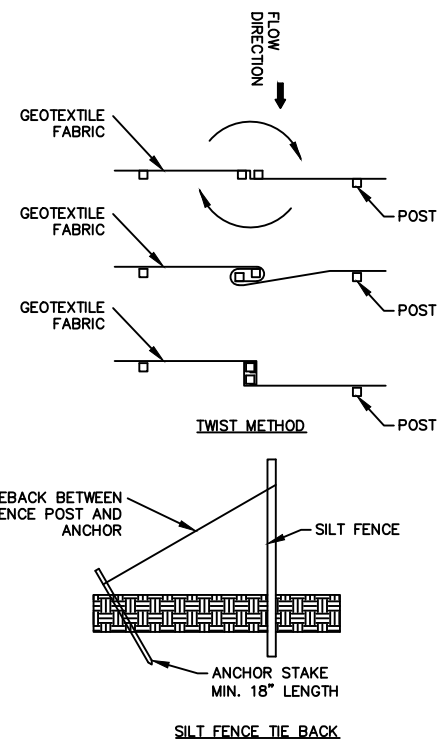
FLOW DIRECTION

GEOTEXTILE FABRIC

POST

GEOTEXTILE FABRIC

POST

GEOTEXTILE FABRIC

POST

TWIST METHOD

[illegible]EBACK BETWEEN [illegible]ENCE POST AND ANCHOR

SILT FENCE

ANCHOR STAKE MIN. 18" LENGTH

SILT FENCE TIE BACK